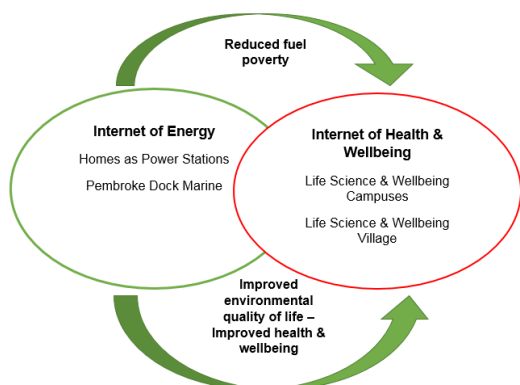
Reduced fuel poverty

Internet of Energy

Homes as Power Stations

Pembroke Dock Marine

Internet of Health & Wellbeing

Life Science & Wellbeing Campuses

Life Science & Wellbeing Village

Improved environmental quality of life – Improved health & wellbeing